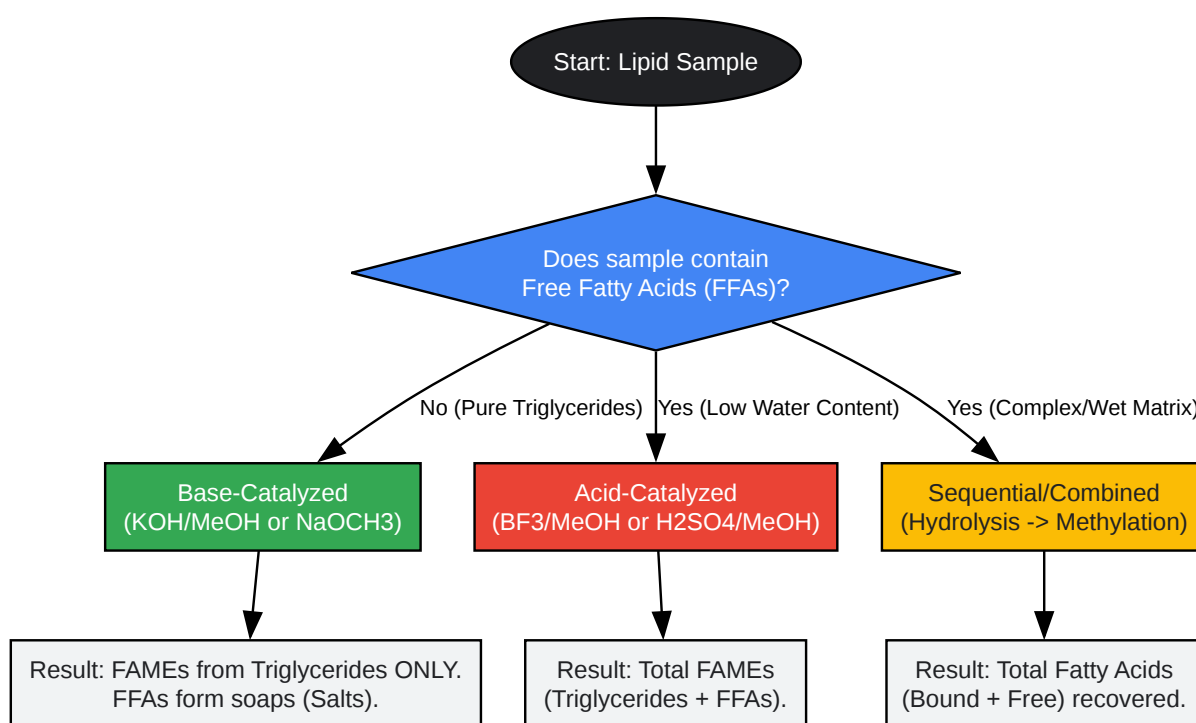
Start: Lipid Sample

Does sample contain Free Fatty Acids (FFAs)?

No (Pure Triglycerides)

Yes (Low Water Content)

Yes (Complex/Wet Matrix)

Base-Catalyzed (KOH/MeOH or NaOCH3)

Acid-Catalyzed (BF3/MeOH or H2SO4/MeOH)

Sequential/Combined (Hydrolysis -> Methylation)

Result: FAMEs from Triglycerides ONLY. FFAs form soaps (Salts).

Result: Total FAMEs (Triglycerides + FFAs).

Result: Total Fatty Acids (Bound + Free) recovered.